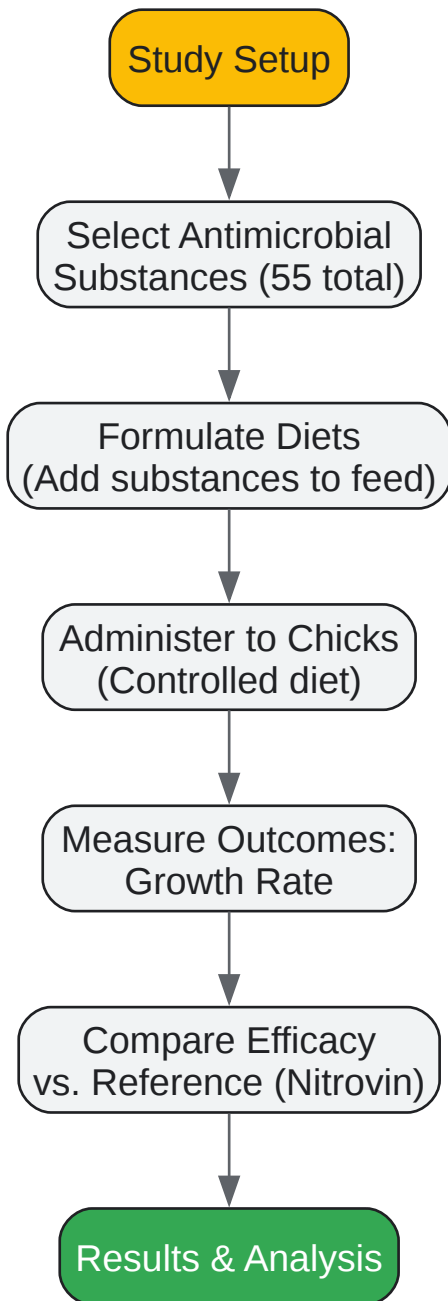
Study Setup

Select Antimicrobial Substances (55 total)

Formulate Diets (Add substances to feed)

Administer to Chicks (Controlled diet)

Measure Outcomes: Growth Rate

Compare Efficacy vs. Reference (Nitrovin)

Results & Analysis